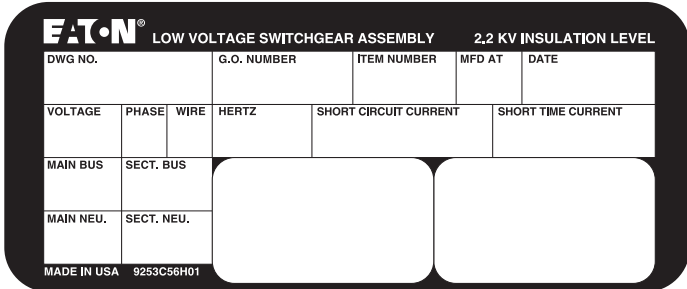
EATON® LOW VOLTAGE SWITCHGEAR ASSEMBLY 2.2 KV INSULATION LEVEL

| DWG NO. | G.O. NUMBER | ITEM NUMBER | MFD AT | DATE |
|---|---|---|---|---|

| VOLTAGE | PHASE | WIRE | HERTZ | SHORT CIRCUIT CURRENT | SHORT TIME CURRENT |
|---|---|---|---|---|---|

| MAIN BUS | SECT. BUS |
|---|---|
| MAIN NEU. | SECT. NEU. |

MADE IN USA 9253C56H01